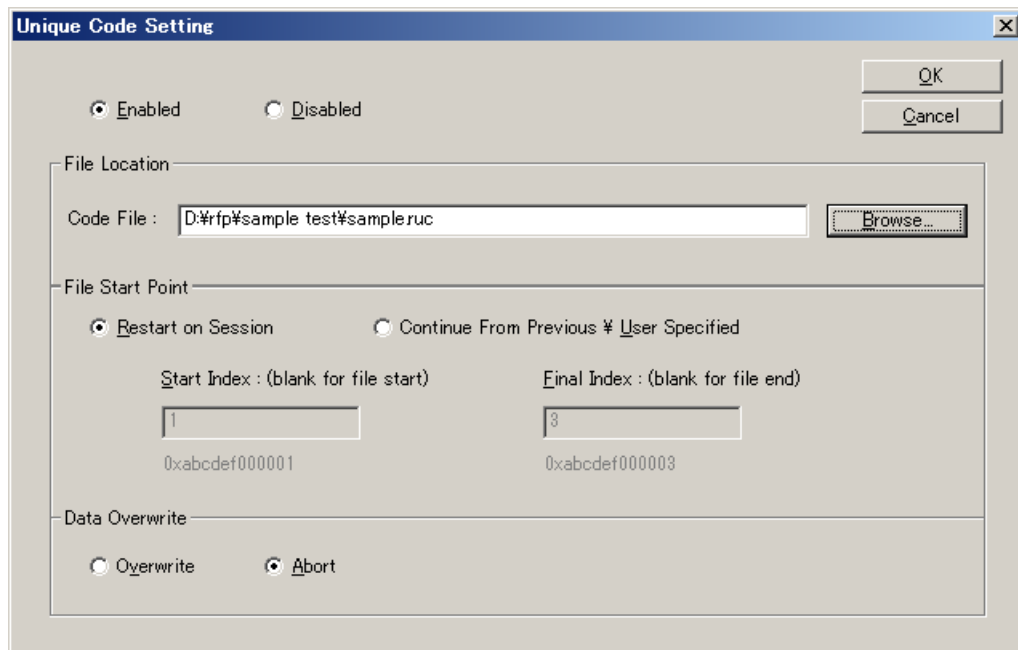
Unique Code Setting

OK

Cancel

Enabled

Disabled

File Location

Code File : D:¥rfp¥sample test¥sample.ruc

Browse...

File Start Point

Restart on Session

Continue From Previous ¥ User Specified

Start Index : (blank for file start)

Final Index : (blank for file end)

1

3

0xabcdef000001

0xabcdef000003

Data Overwrite

Overwrite

Abort